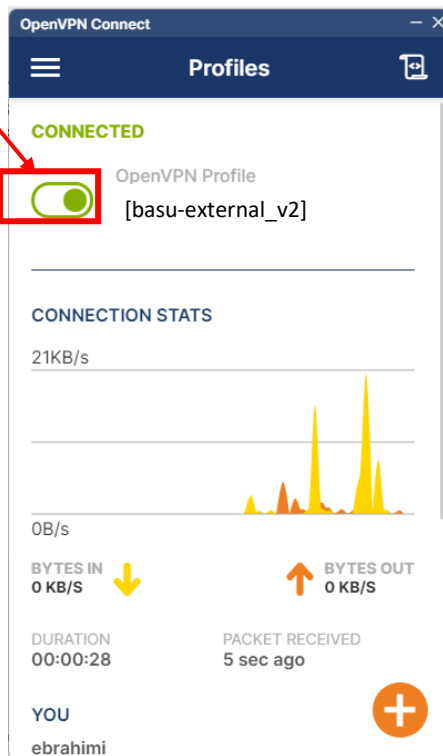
OpenVPN Connect

Profiles

CONNECTED

OpenVPN Profile

[basu-external_v2]

CONNECTION STATS

21KB/s

0B/s

BYTES IN
0 KB/S

BYTES OUT
0 KB/S

DURATION
00:00:28

PACKET RECEIVED
5 sec ago

YOU

ebrahimi